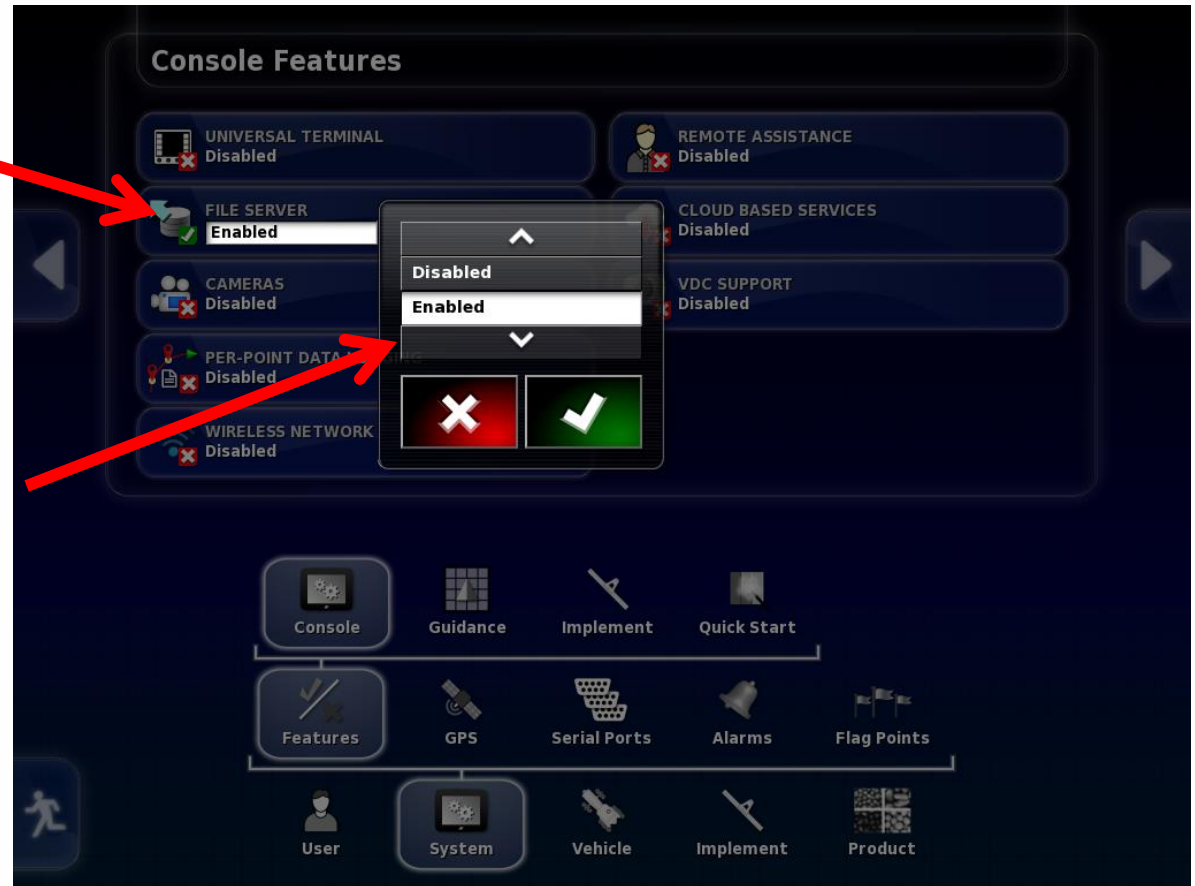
Console Features

UNIVERSAL TERMINAL
Disabled

REMOTE ASSISTANCE
Disabled

FILE SERVER
Enabled

CLOUD BASED SERVICES
Disabled

CAMERAS
Disabled

VDC SUPPORT
Disabled

PER-POINT DATA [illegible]
Disabled

WIRELESS NETWORK
Disabled

Disabled
Enabled

Console
Guidance
Implement
Quick Start

Features
GPS
Serial Ports
Alarms
Flag Points

User
System
Vehicle
Implement
Product